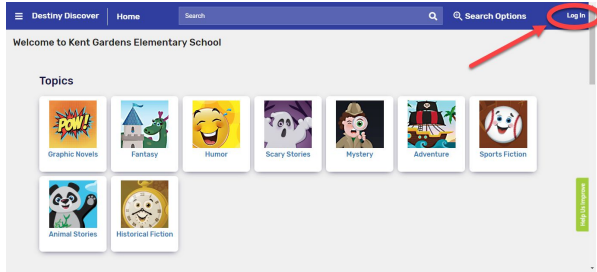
Destiny Discover Home Search Search Options Log In

Welcome to Kent Gardens Elementary School

Topics

POW!

Graphic Novels

Fantasy

Humor

Scary Stories

Mystery

Adventure

Sports Fiction

Animal Stories

Historical Fiction

Help Us Improve